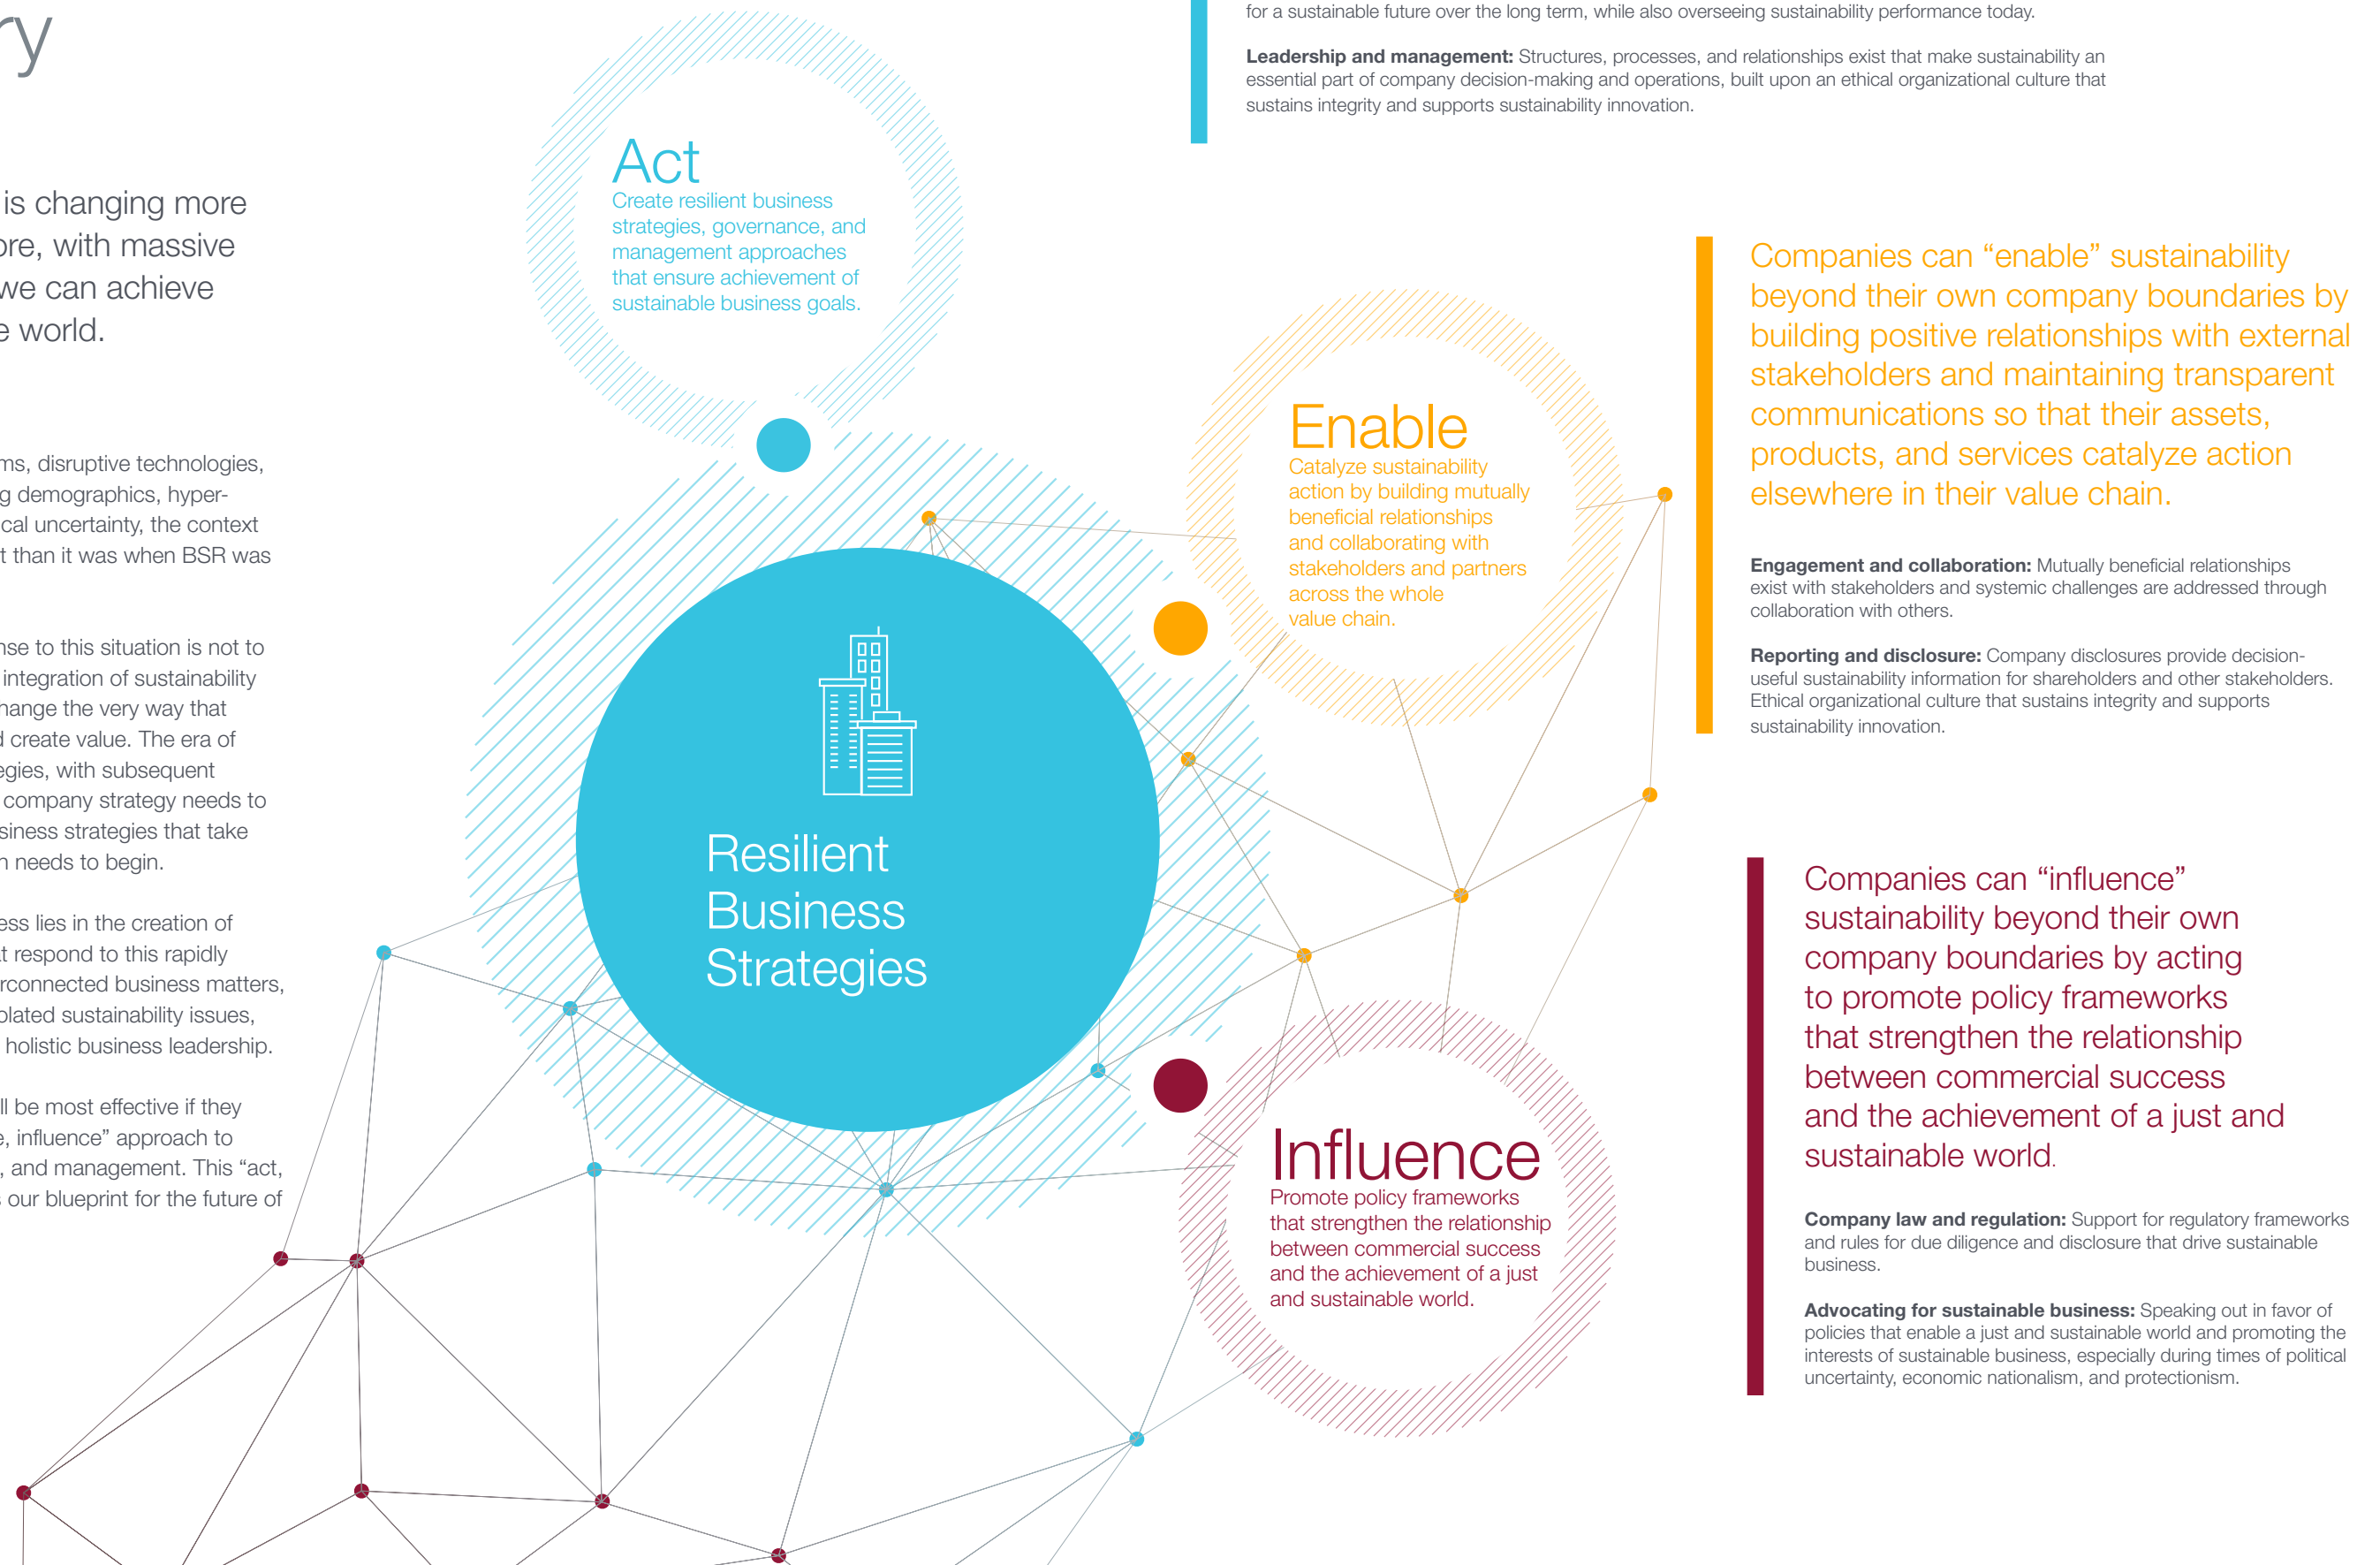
ry

is changing more
re, with massive
we can achieve
e world.

ms, disruptive technologies,
g demographics, hyper-
cal uncertainty, the context
t than it was when BSR was

nse to this situation is not to
integration of sustainability
hange the very way that
d create value. The era of
egies, with subsequent
company strategy needs to
siness strategies that take
n needs to begin.

ess lies in the creation of
t respond to this rapidly
rconnected business matters,
plated sustainability issues,
holistic business leadership.

ll be most effective if they
e, influence" approach to
, and management. This "act,
our blueprint for the future of

Act
Create resilient business strategies, governance, and management approaches that ensure achievement of sustainable business goals.

Resilient Business Strategies

Enable
Catalyze sustainability action by building mutually beneficial relationships and collaborating with stakeholders and partners across the whole value chain.

Influence
Promote policy frameworks that strengthen the relationship between commercial success and the achievement of a just and sustainable world.

for a sustainable future over the long term, while also overseeing sustainability performance today.

**Leadership and management:** Structures, processes, and relationships exist that make sustainability an essential part of company decision-making and operations, built upon an ethical organizational culture that sustains integrity and supports sustainability innovation.

Companies can "enable" sustainability beyond their own company boundaries by building positive relationships with external stakeholders and maintaining transparent communications so that their assets, products, and services catalyze action elsewhere in their value chain.

**Engagement and collaboration:** Mutually beneficial relationships exist with stakeholders and systemic challenges are addressed through collaboration with others.

**Reporting and disclosure:** Company disclosures provide decision-useful sustainability information for shareholders and other stakeholders. Ethical organizational culture that sustains integrity and supports sustainability innovation.

Companies can "influence" sustainability beyond their own company boundaries by acting to promote policy frameworks that strengthen the relationship between commercial success and the achievement of a just and sustainable world.

**Company law and regulation:** Support for regulatory frameworks and rules for due diligence and disclosure that drive sustainable business.

**Advocating for sustainable business:** Speaking out in favor of policies that enable a just and sustainable world and promoting the interests of sustainable business, especially during times of political uncertainty, economic nationalism, and protectionism.